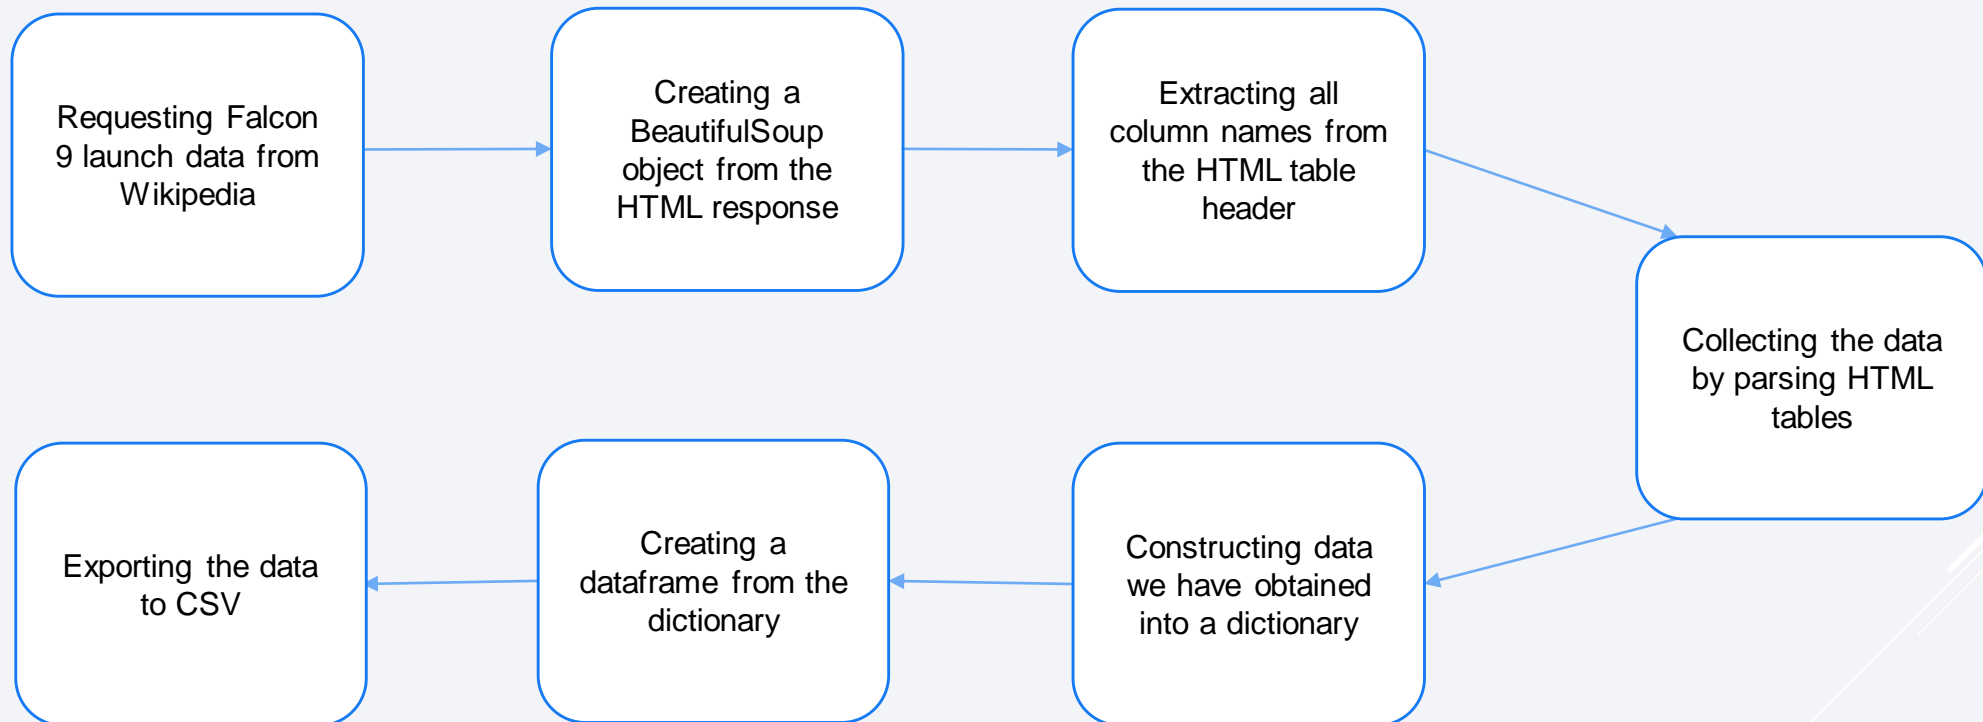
Requesting Falcon 9 launch data from Wikipedia

Creating a BeautifulSoup object from the HTML response

Extracting all column names from the HTML table header

Collecting the data by parsing HTML tables

Constructing data we have obtained into a dictionary

Creating a dataframe from the dictionary

Exporting the data to CSV